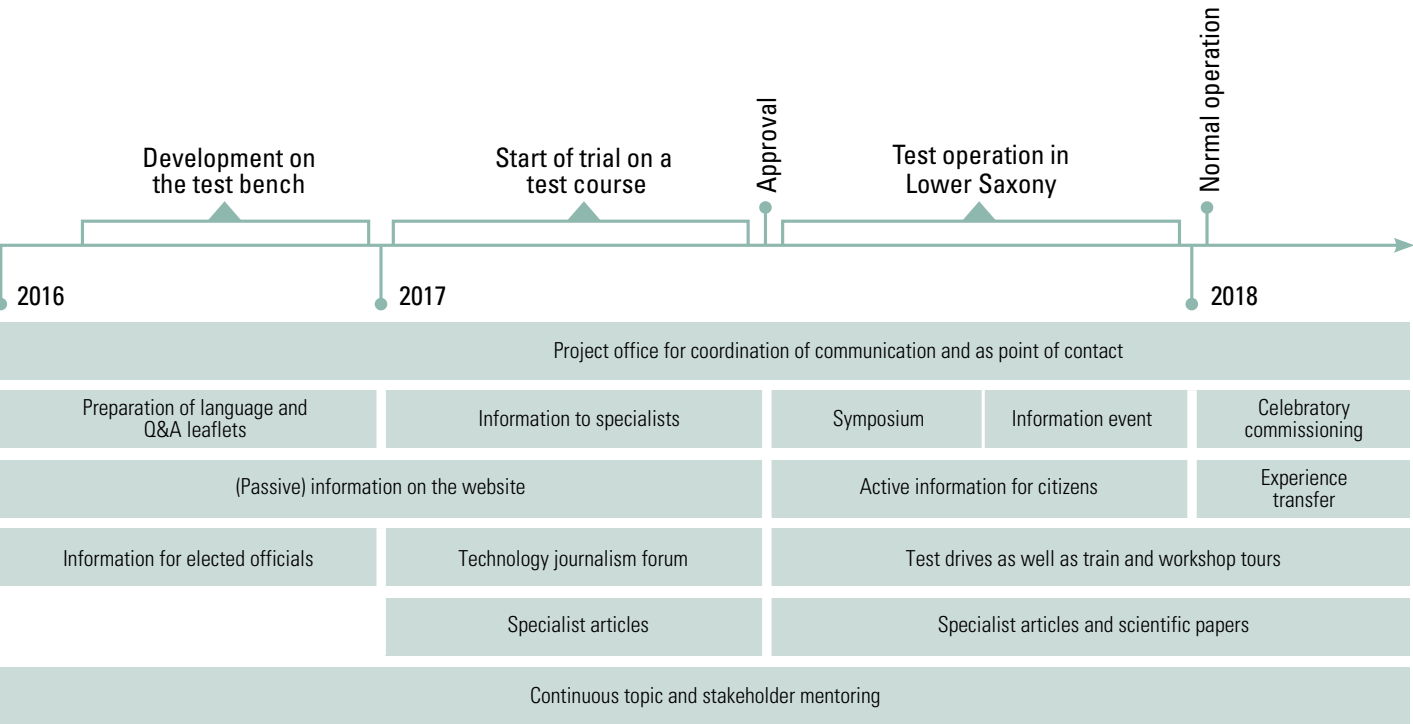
Development on the test bench

Start of trial on a test course

Approval

Test operation in Lower Saxony

Normal operation

2016

2017

2018

Project office for coordination of communication and as point of contact

Preparation of language and Q&A leaflets

Information to specialists

Symposium

Information event

Celebratory commissioning

(Passive) information on the website

Active information for citizens

Experience transfer

Information for elected officials

Technology journalism forum

Test drives as well as train and workshop tours

Specialist articles

Specialist articles and scientific papers

Continuous topic and stakeholder mentoring